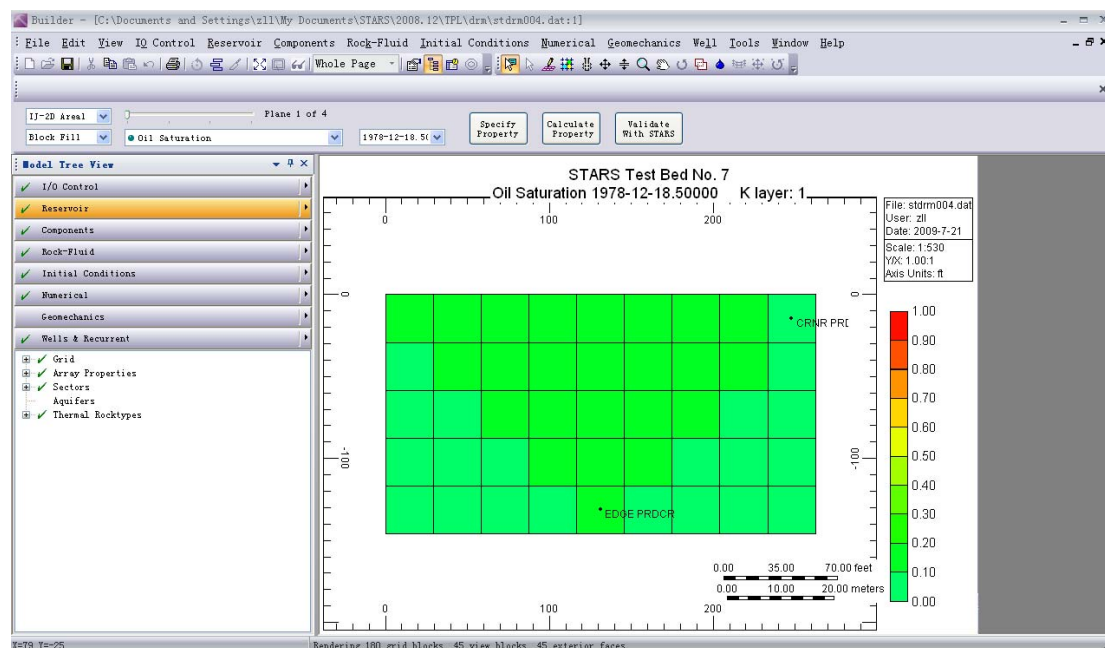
Builder - [C:\Documents and Settings\zll\My Documents\STARS\2008.12\TPL\drm\stdrm004.dat:1]

File Edit View IO Control Reservoir Components Rock-Fluid Initial Conditions Numerical Geomechanics Well Tools Window Help

Whole Page

IJ-2D Areal Plane 1 of 4

Block Fill Oil Saturation 1978-12-18.50

Specify Property

Calculate Property

Validate With STARS

Model Tree View

I/O Control

Reservoir

Components

Rock-Fluid

Initial Conditions

Numerical

Geomechanics

Wells & Recurrent

Grid

Array Properties

Sectors

Aquifers

Thermal Rocktypes

STARS Test Bed No. 7

Oil Saturation 1978-12-18.50000 K layer: 1

0 100 200

File: stdrm004.dat
User: zll
Date: 2009-7-21
Scale: 1:530
Y/X: 1.00:1
Axis Units: ft

0

-100

CRNR PRD

EDGE PRDCR

1.00
0.90
0.80
0.70
0.60
0.50
0.40
0.30
0.20
0.10
0.00

0.00 35.00 70.00 feet
0.00 10.00 20.00 meters

0 100 200

X=79 Y=-25

Rendering 180 grid blocks, 45 view blocks, 45 exterior faces